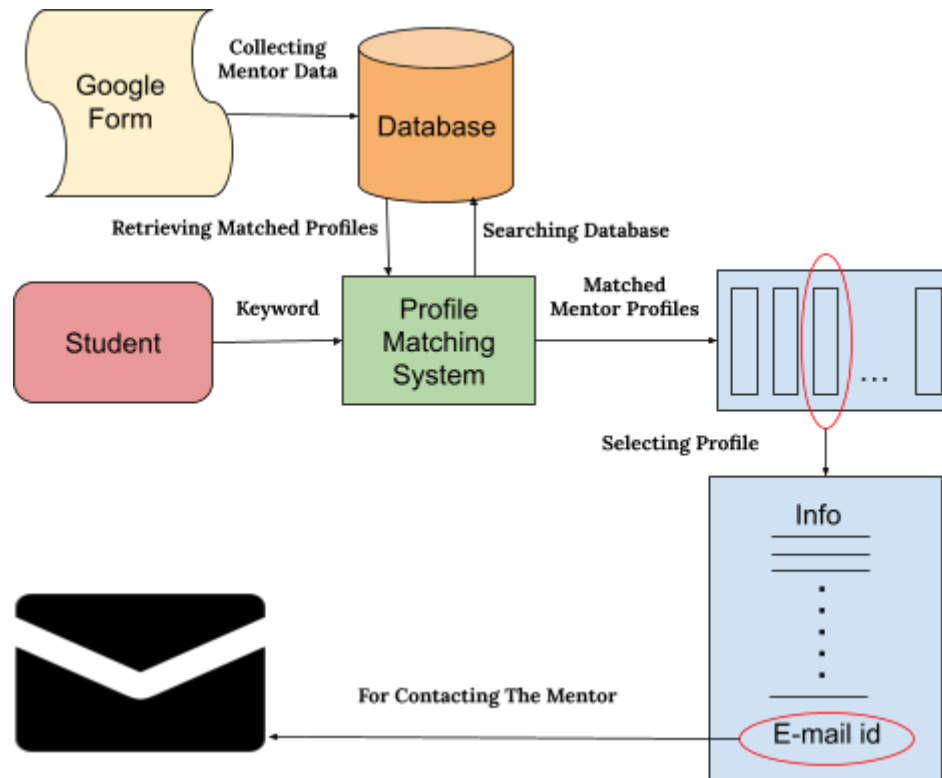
Google Form

Collecting Mentor Data

Database

Retrieving Matched Profiles

Searching Database

Student

Keyword

Profile Matching System

Matched Mentor Profiles

...

Selecting Profile

Info

For Contacting The Mentor

E-mail id